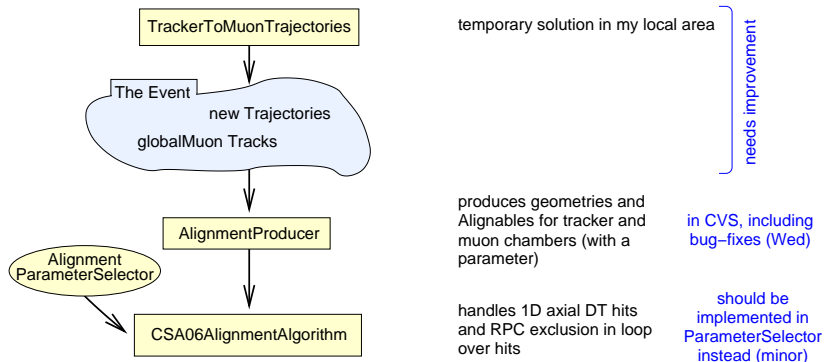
TrackerToMuonTrajectories

temporary solution in my local area

needs improvement

The Event

new Trajectories

globalMuon Tracks

AlignmentProducer

produces geometries and Alignables for tracker and muon chambers (with a parameter)

in CVS, including bug−fixes (Wed)

Alignment ParameterSelector

CSA06AlignmentAlgorithm

handles 1D axial DT hits and RPC exclusion in loop over hits

should be implemented in ParameterSelector instead (minor)